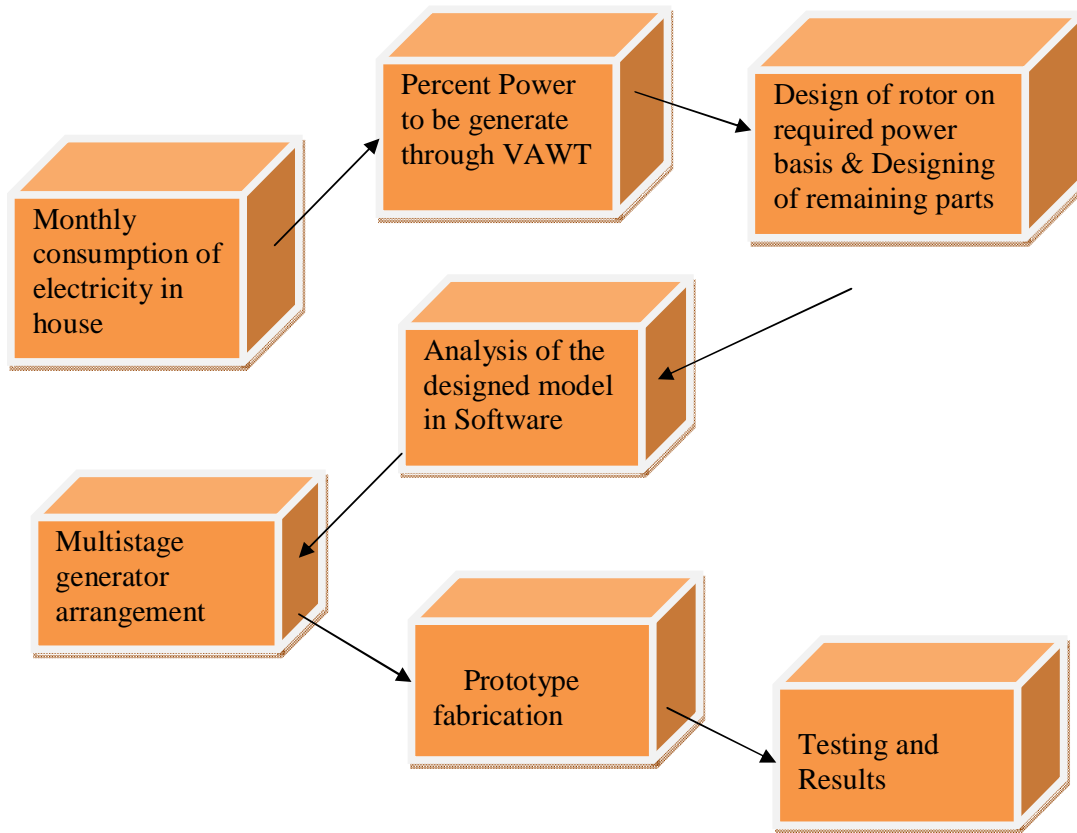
Monthly consumption of electricity in house

Percent Power to be generate through VAWT

Design of rotor on required power basis & Designing of remaining parts

Analysis of the designed model in Software

Multistage generator arrangement

Prototype fabrication

Testing and Results